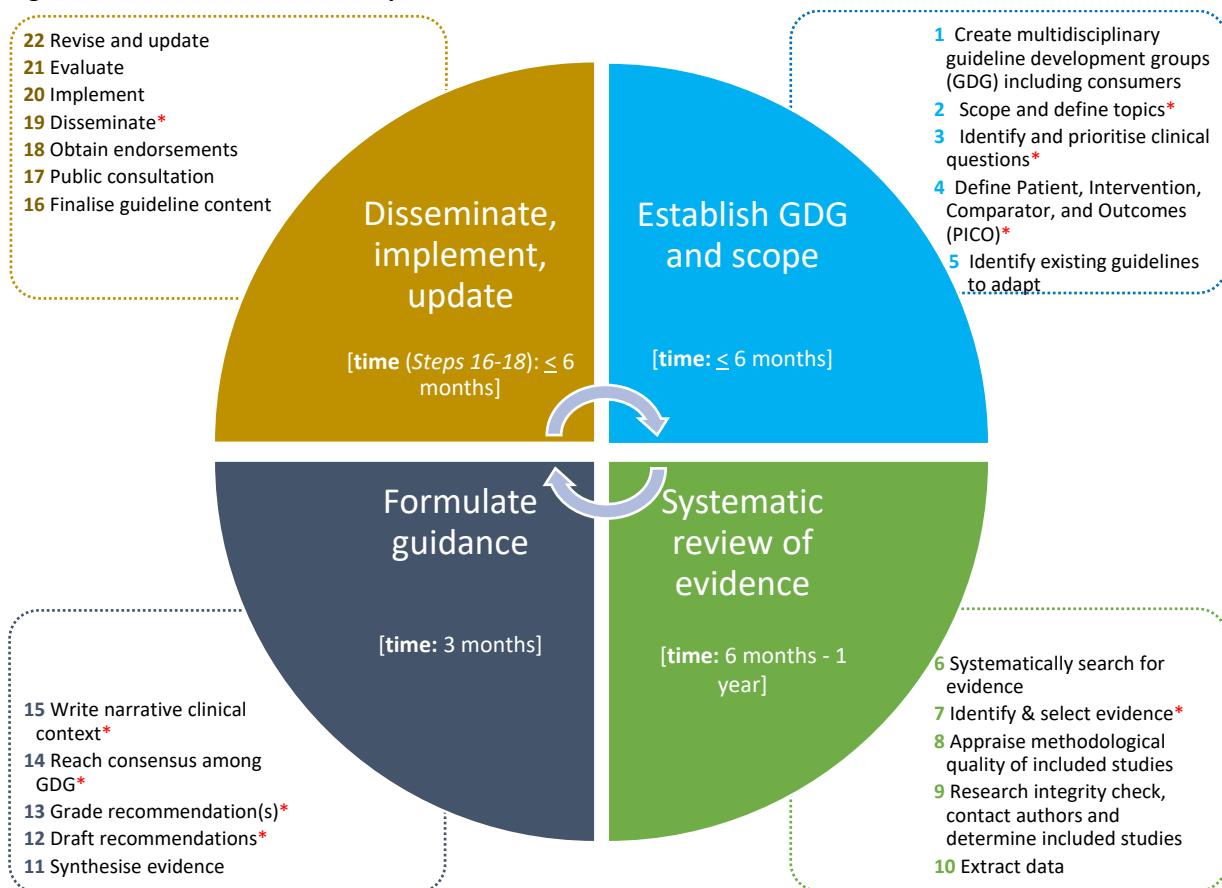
22 Revise and update
21 Evaluate
20 Implement
19 Disseminate*
18 Obtain endorsements
17 Public consultation
16 Finalise guideline content

1 Create multidisciplinary guideline development groups (GDG) including consumers
2 Scope and define topics*
3 Identify and prioritise clinical questions*
4 Define Patient, Intervention, Comparator, and Outcomes (PICO)*
5 Identify existing guidelines to adapt

Disseminate, implement, update

[time (Steps 16-18): $\leq$ 6 months]

Establish GDG and scope

[time: $\leq$ 6 months]

Formulate guidance

[time: 3 months]

Systematic review of evidence

[time: 6 months - 1 year]

15 Write narrative clinical context*
14 Reach consensus among GDG*
13 Grade recommendation(s)*
12 Draft recommendations*
11 Synthesise evidence

6 Systematically search for evidence
7 Identify & select evidence*
8 Appraise methodological quality of included studies
9 Research integrity check, contact authors and determine included studies
10 Extract data